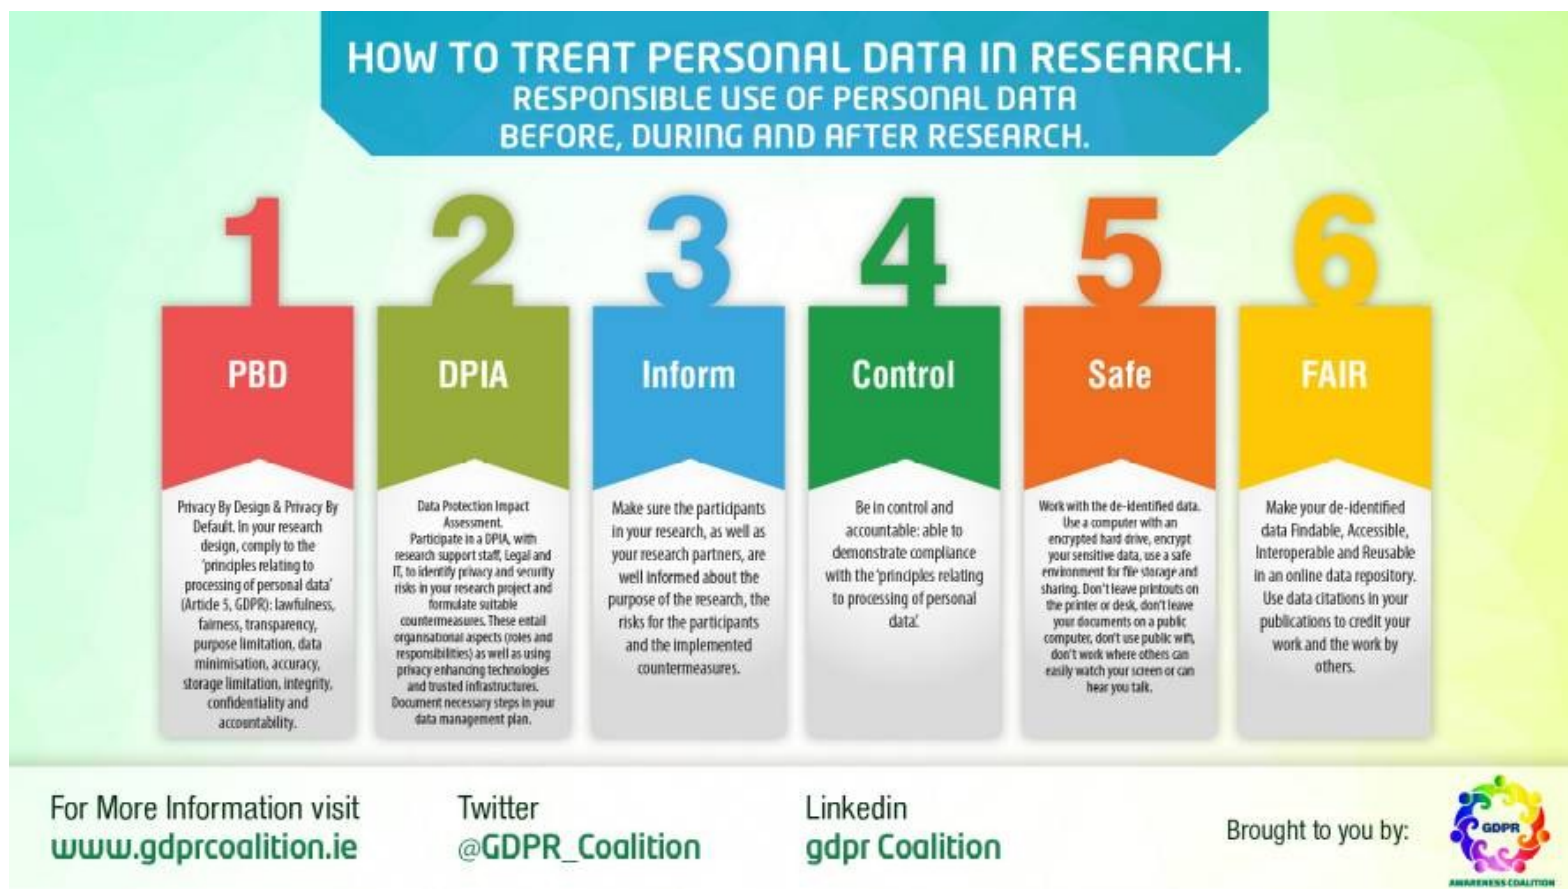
HOW TO TREAT PERSONAL DATA IN RESEARCH.
RESPONSIBLE USE OF PERSONAL DATA BEFORE, DURING AND AFTER RESEARCH.

1
PBD
Privacy By Design & Privacy By Default. In your research design, comply to the 'principles relating to processing of personal data' (Article 5, GDPR): lawfulness, fairness, transparency, purpose limitation, data minimisation, accuracy, storage limitation, integrity, confidentiality and accountability.

2
DPIA
Data Protection Impact Assessment. Participate in a DPIA, with research support staff, Legal and IT, to identify privacy and security risks in your research project and formulate suitable countermeasures. These entail organisational aspects (roles and responsibilities) as well as using privacy enhancing technologies and trusted infrastructures. Document necessary steps in your data management plan.

3
Inform
Make sure the participants in your research, as well as your research partners, are well informed about the purpose of the research, the risks for the participants and the implemented countermeasures.

4
Control
Be in control and accountable: able to demonstrate compliance with the 'principles relating to processing of personal data'.

5
Safe
Work with the de-identified data. Use a computer with an encrypted hard drive, encrypt your sensitive data, use a safe environment for file storage and sharing. Don't leave printouts on the printer or desk, don't leave your documents on a public computer, don't use public wifi, don't work where others can easily watch your screen or can hear you talk.

6
FAIR
Make your de-identified data Findable, Accessible, Interoperable and Reusable in an online data repository. Use data citations in your publications to credit your work and the work by others.

For More Information visit
www.gdprcoalition.ie

Twitter
@GDPR_Coalition

Linkedin
gdpr Coalition

Brought to you by:
GDPR
AWARENESS COALITION